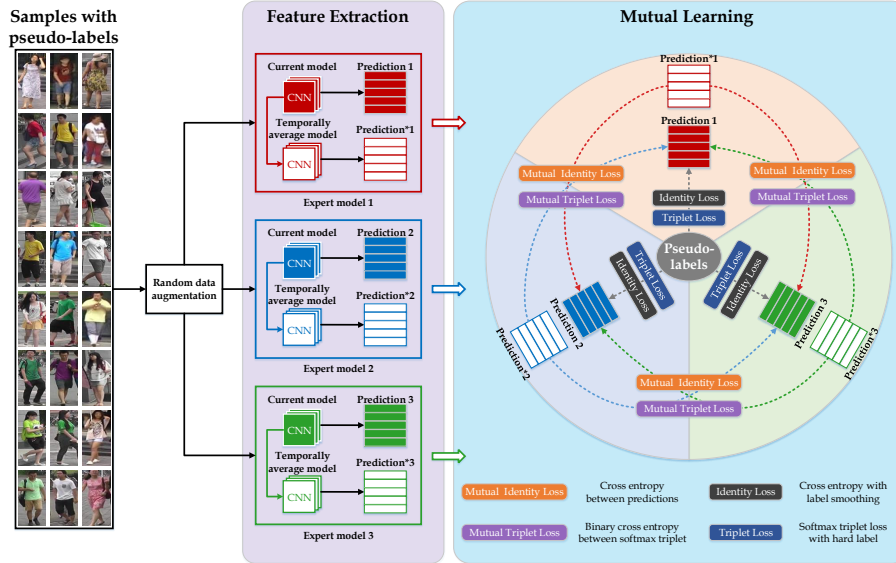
Samples with pseudo-labels

Random data augmentation

Feature Extraction

Current model
CNN
Prediction 1
Temporally average model
Prediction*1
CNN
Expert model 1

Current model
CNN
Prediction 2
Temporally average model
Prediction*2
CNN
Expert model 2

Current model
CNN
Prediction 3
Temporally average model
Prediction*3
CNN
Expert model 3

Mutual Learning

Prediction*1
Prediction 1
Mutual Identity Loss
Mutual Triplet Loss
Identity Loss
Triplet Loss
Mutual Identity Loss
Mutual Triplet Loss
Pseudo-labels
Triplet Loss
Identity Loss
Triplet Loss
Identity Loss
Prediction 2
Prediction*2
Prediction 3
Prediction*3
Mutual Identity Loss
Mutual Triplet Loss

Mutual Identity Loss
Cross entropy between predictions
Identity Loss
Cross entropy with label smoothing
Mutual Triplet Loss
Binary cross entropy between softmax triplet
Triplet Loss
Softmax triplet loss with hard label